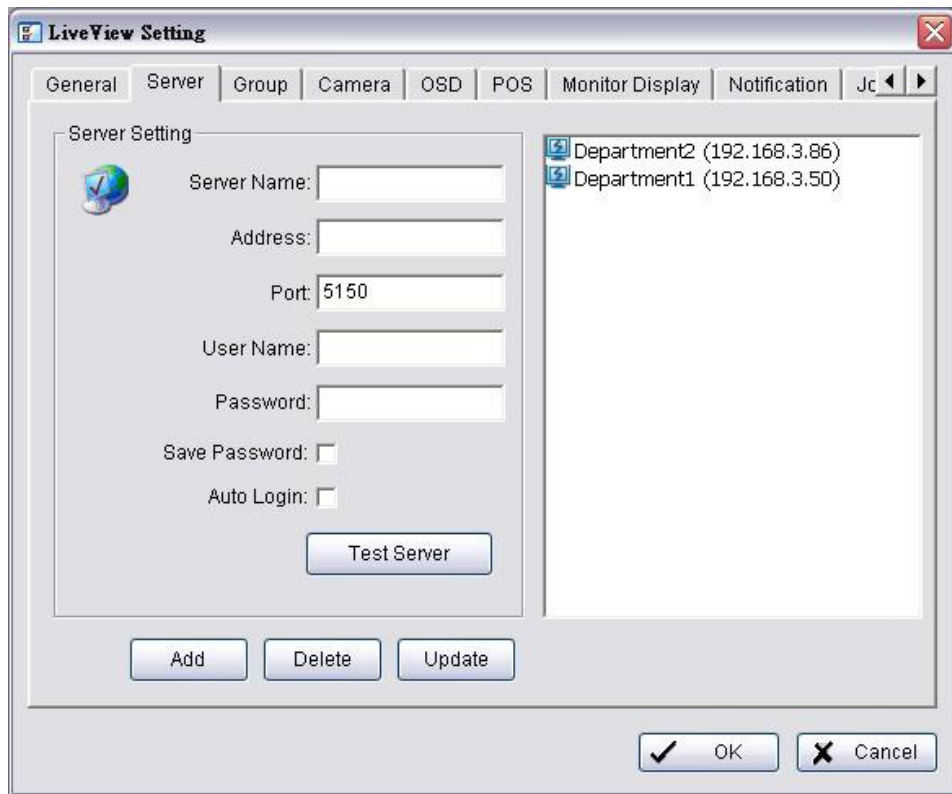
LiveView Setting

General | Server | Group | Camera | OSD | POS | Monitor Display | Notification | Jo

Server Setting

Server Name:

Address:

Port: 5150

User Name:

Password:

Save Password:

Auto Login:

Test Server

Department2 (192.168.3.86)
Department1 (192.168.3.50)

Add

Delete

Update

OK

Cancel